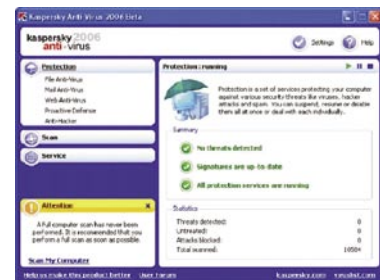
Kaspersky Anti-Virus 2006 Beta

kaspersky 2006
anti-virus

Settings
Help

Protection
File Anti-Virus
Mail Anti-Virus
Web Anti-Virus
Proactive Defense
Anti-Hacker

Scan

Service

Attention
A full computer scan has never been performed. It is recommended that you perform a full scan as soon as possible.
Scan My Computer

Protection: running

Protection is a set of services protecting your computer against various security threats like viruses, hacker attacks and spam. You can suspend, resume or disable them all at once or deal with each individually.

Summary
No threats detected
Signatures are up-to-date
All protection services are running

Statistics
| | |
|---|---|
| Threats detected: | 0 |
| Untreated: | 0 |
| Attacks blocked: | 0 |
| Total scanned: | 1050+ |

Help us make this product better
User forum
kaspersky.com
viruslist.com